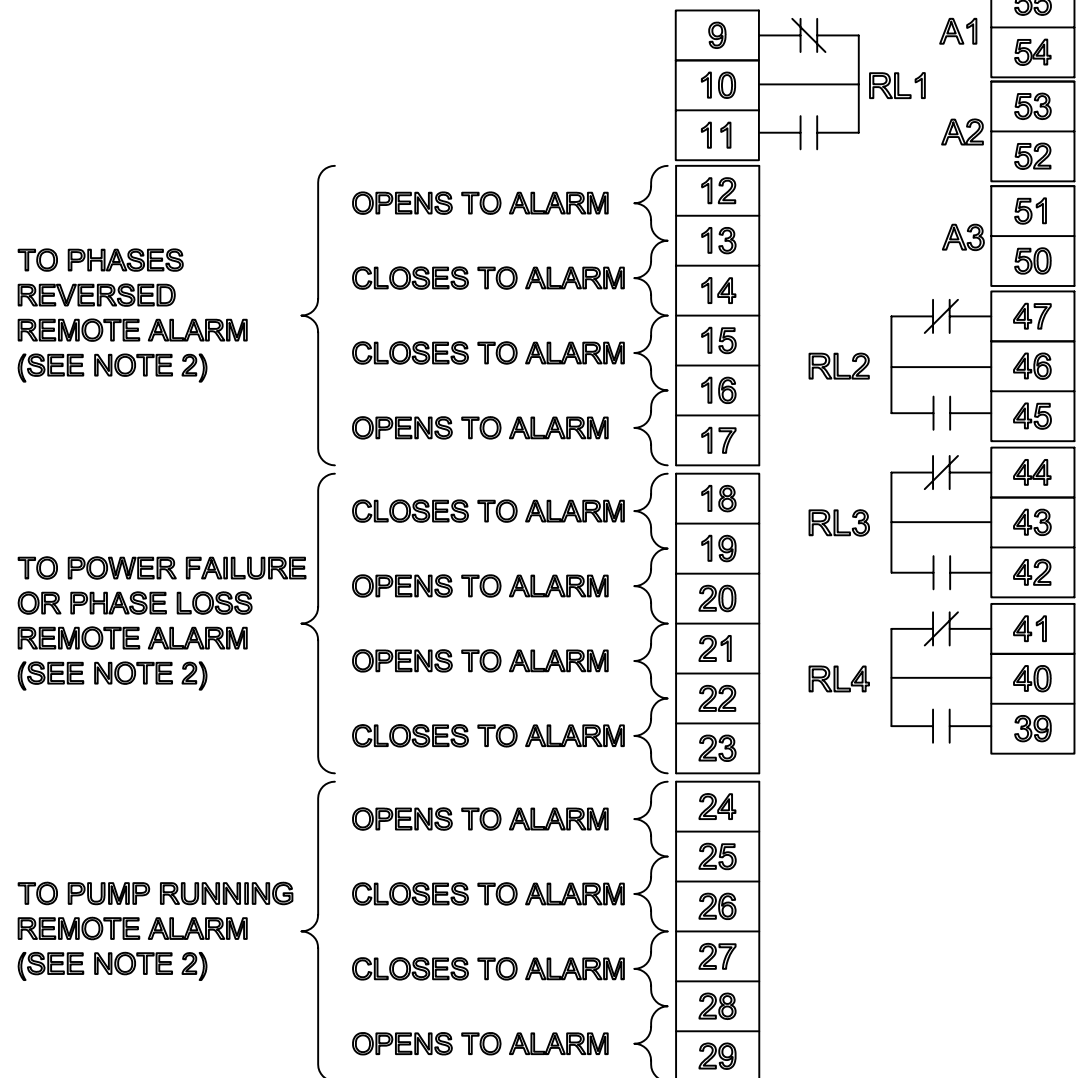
55
A1
54
9
10
RL1
11
53
A2
52
51
A3
50
TO PHASES REVERSED REMOTE ALARM (SEE NOTE 2)
OPENS TO ALARM
12
13
CLOSES TO ALARM
14
CLOSES TO ALARM
15
16
OPENS TO ALARM
17
47
RL2
46
45
TO POWER FAILURE OR PHASE LOSS REMOTE ALARM (SEE NOTE 2)
CLOSES TO ALARM
18
19
OPENS TO ALARM
20
OPENS TO ALARM
21
22
CLOSES TO ALARM
23
44
RL3
43
42
41
RL4
40
39
TO PUMP RUNNING REMOTE ALARM (SEE NOTE 2)
OPENS TO ALARM
24
25
CLOSES TO ALARM
26
CLOSES TO ALARM
27
28
OPENS TO ALARM
29